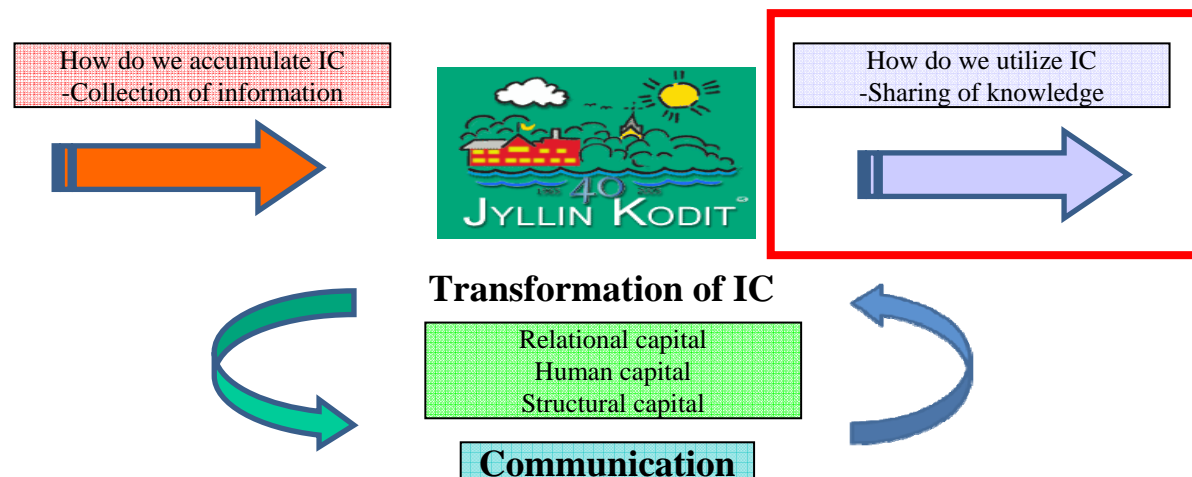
How do we accumulate IC
-Collection of information

40
JYLLIN KODIT

How do we utilize IC
-Sharing of knowledge

Transformation of IC

Relational capital
Human capital
Structural capital

Communication